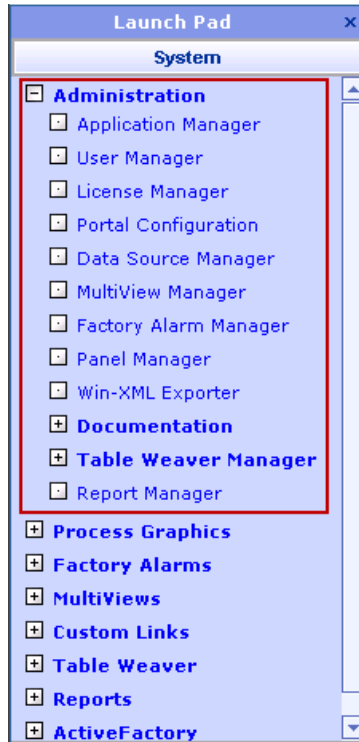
Launch Pad ×

System

Administration
Application Manager
User Manager
License Manager
Portal Configuration
Data Source Manager
MultiView Manager
Factory Alarm Manager
Panel Manager
Win-XML Exporter
Documentation
Table Weaver Manager
Report Manager
Process Graphics
Factory Alarms
MultiViews
Custom Links
Table Weaver
Reports
ActiveFactory